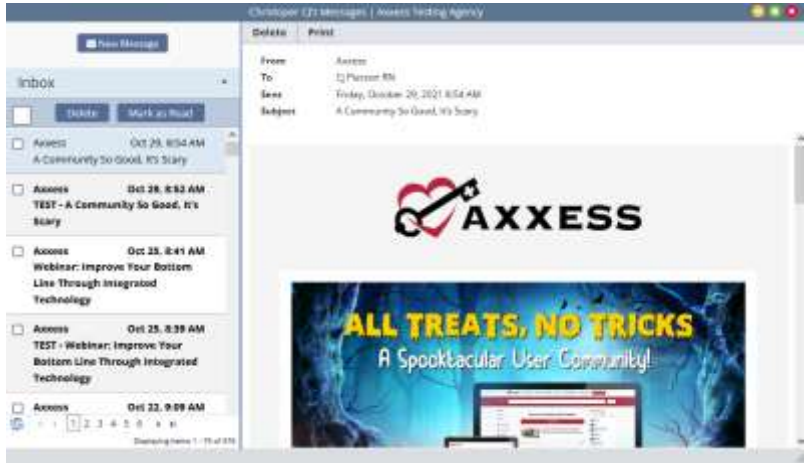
Christoper CJ1 Messages | Axxess Testing Agency

New Message

Inbox

Delete Mark as Read

Axxess Oct 29, 8:54 AM
A Community So Good, It's Scary

Axxess Oct 28, 6:52 AM
TEST - A Community So Good, It's Scary

Axxess Oct 25, 8:41 AM
Webinar: Improve Your Bottom Line Through Integrated Technology

Axxess Oct 25, 8:39 AM
TEST - Webinar: Improve Your Bottom Line Through Integrated Technology

Axxess Oct 22, 9:09 AM

1 2 3 4 5 6

Displaying items 1 - 15 of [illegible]

Delete Print

From Axxess
To CJ Pierson RN
Sent Friday, October 29, 2021 8:54 AM
Subject A Community So Good, It's Scary

AXXESS

ALL TREATS, NO TRICKS
A Spooktacular User Community!